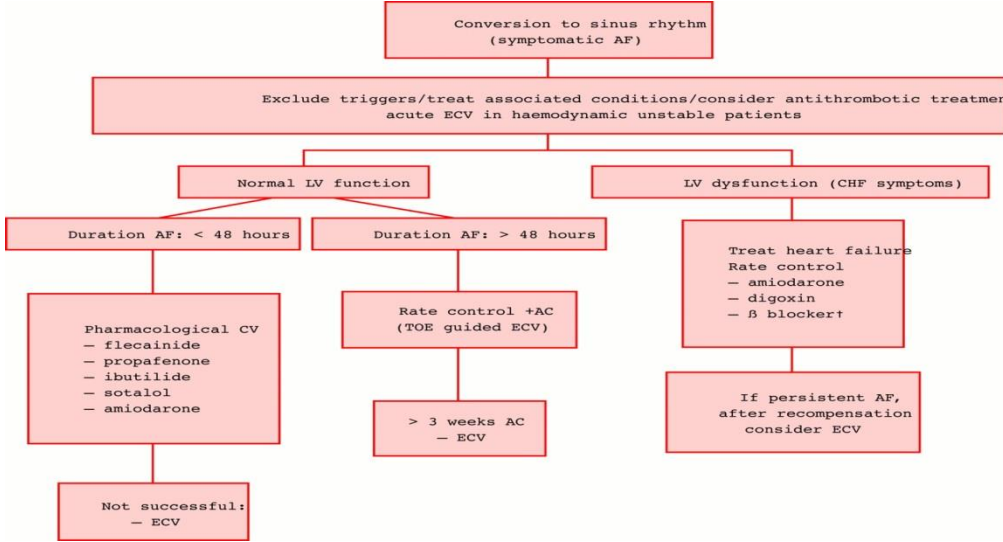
Conversion to sinus rhythm (symptomatic AF)

Exclude triggers/treat associated conditions/consider antithrombotic treatmen acute ECV in haemodynamic unstable patients

Normal LV function

LV dysfunction (CHF symptoms)

Duration AF: < 48 hours

Duration AF: > 48 hours

Treat heart failure
Rate control
— amiodarone
— digoxin
— ß blocker†

Pharmacological CV
— flecainide
— propafenone
— ibutilide
— sotalol
— amiodarone

Rate control +AC
(TOE guided ECV)

If persistent AF, after recompensation consider ECV

> 3 weeks AC
— ECV

Not successful:
— ECV